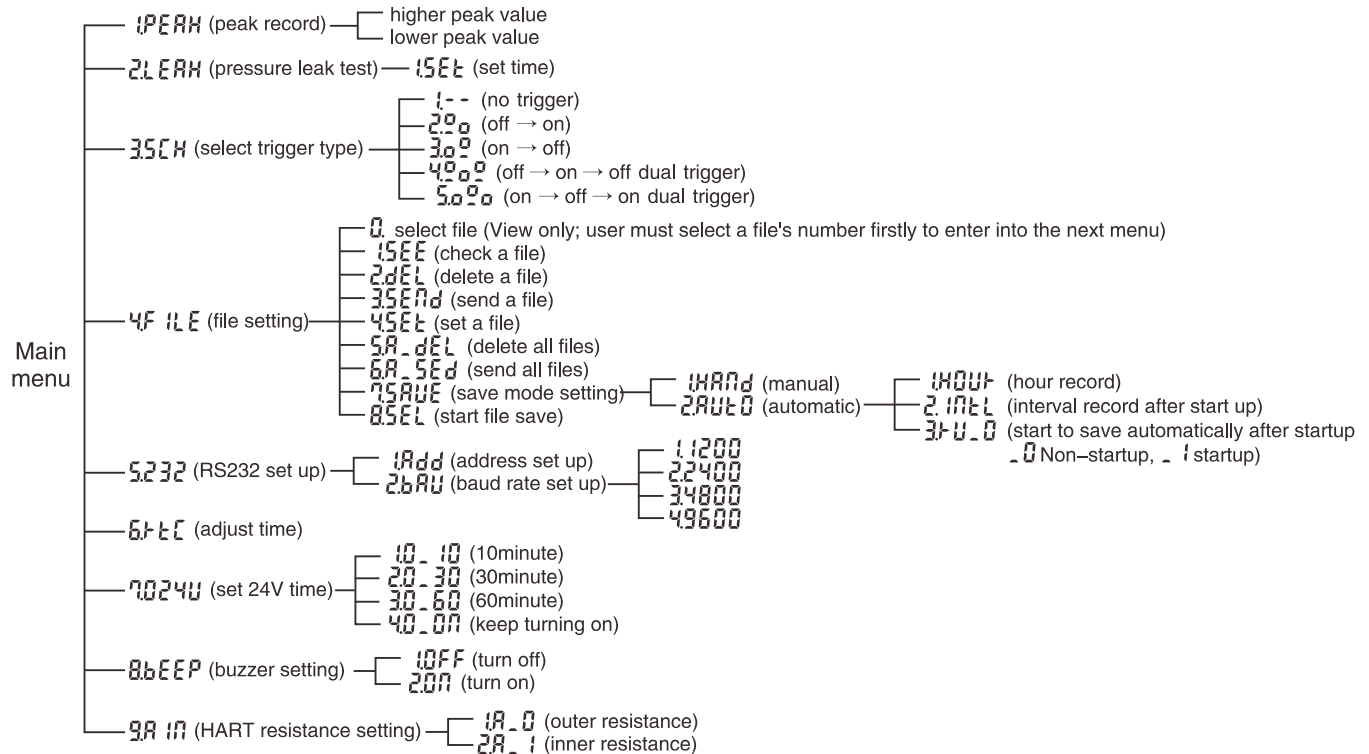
Main menu

1.PEAK (peak record) — higher peak value
lower peak value

2.LEAK (pressure leak test) — 1.SEt (set time)

3.SCH (select trigger type)
1.-- (no trigger)
2.°o (off → on)
3.o° (on → off)
4.°o° (off → on → off dual trigger)
5.o°o (on → off → on dual trigger)

4.FILE (file setting)
0. select file (View only; user must select a file's number firstly to enter into the next menu)
1.SEE (check a file)
2.dEL (delete a file)
3.SENd (send a file)
4.SEt (set a file)
5.A_dEL (delete all files)
6.A_SEd (send all files)
7.SAVE (save mode setting)
1.HANd (manual)
2.AUtO (automatic)
1.HOUr (hour record)
2.INtL (interval record after start up)
3.rU_0 (start to save automatically after startup _0 Non-startup, _1 startup)
8.SEL (start file save)

5.232 (RS232 set up)
1.Add (address set up)
2.bAU (baud rate set up)
1.1200
2.2400
3.4800
4.9600

6.rtC (adjust time)

7.024V (set 24V time)
1.0_10 (10minute)
2.0_30 (30minute)
3.0_60 (60minute)
4.0_ON (keep turning on)

8.bEEP (buzzer setting)
1.OFF (turn off)
2.ON (turn on)

9.A IN (HART resistance setting)
1.A_0 (outer resistance)
2.A_1 (inner resistance)